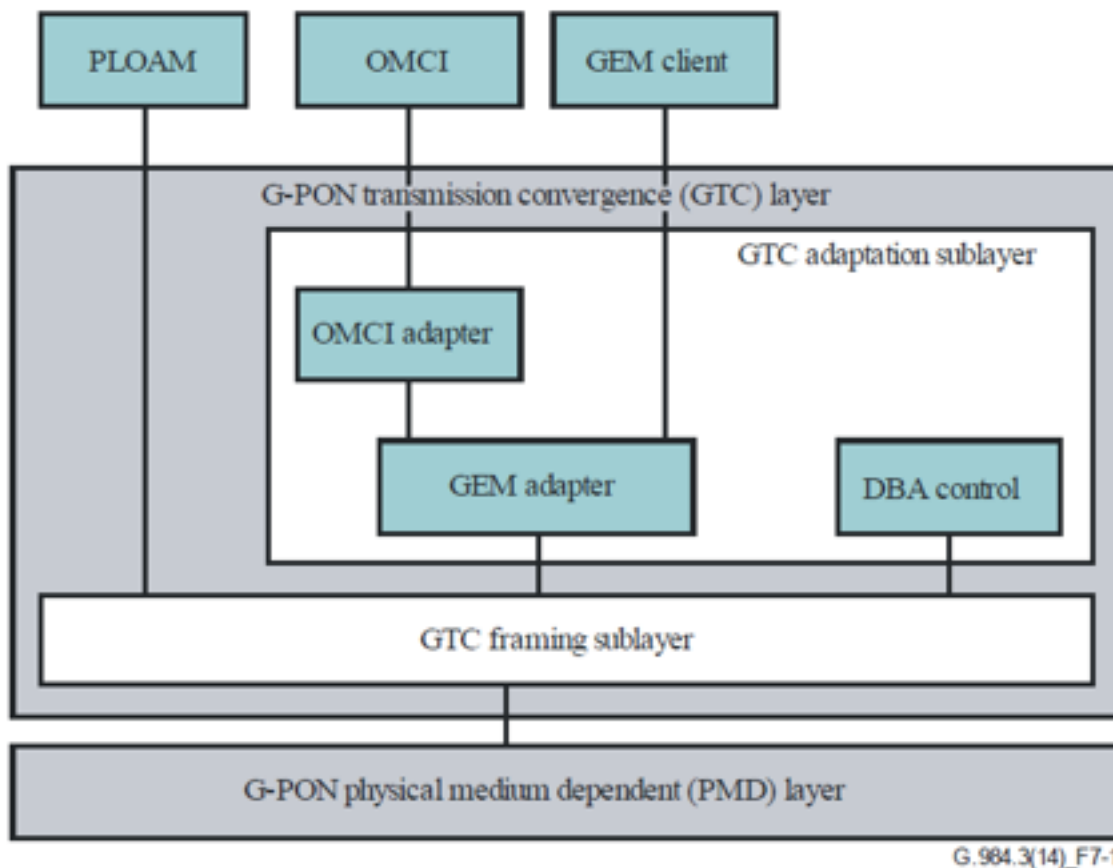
PLOAM

OMCI

GEM client

G-PON transmission convergence (GTC) layer

GTC adaptation sublayer

OMCI adapter

GEM adapter

DBA control

GTC framing sublayer

G-PON physical medium dependent (PMD) layer

G.984.3(14)_F7-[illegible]